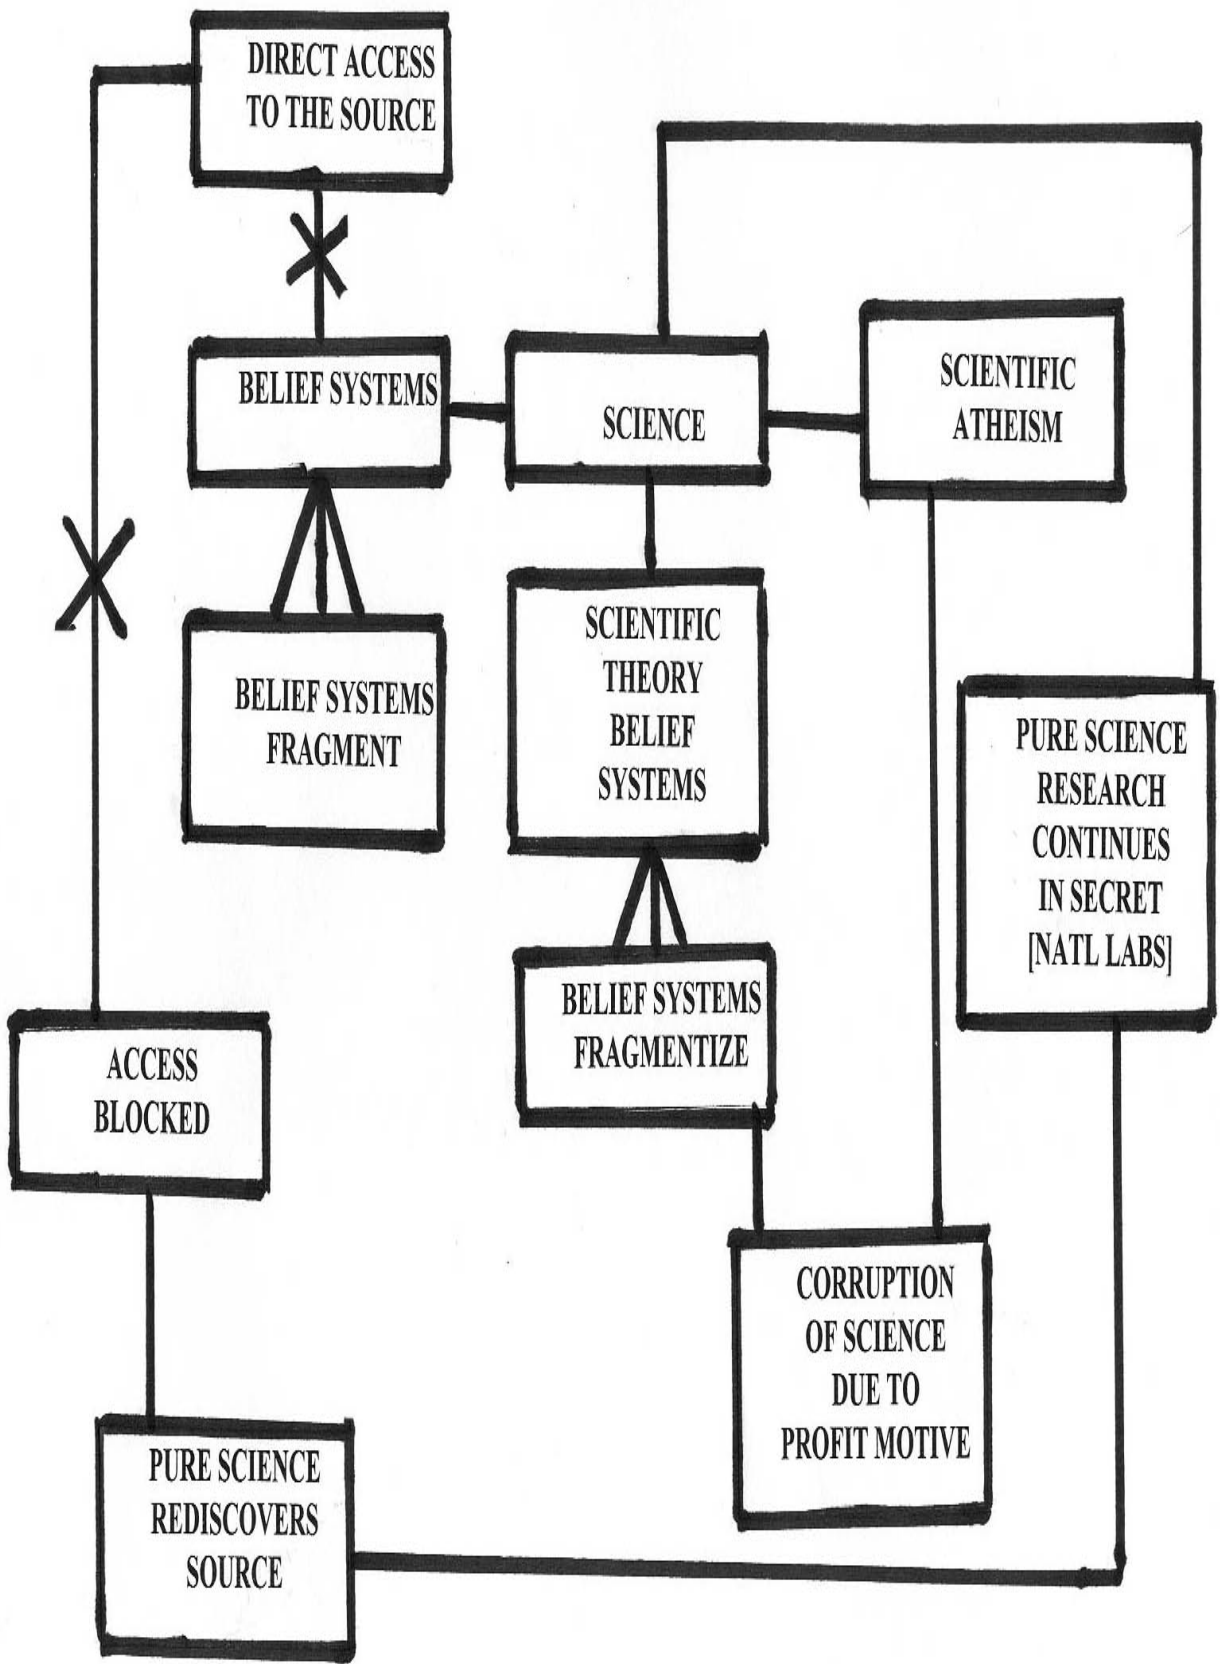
DIRECT ACCESS TO THE SOURCE

BELIEF SYSTEMS

SCIENCE

SCIENTIFIC ATHEISM

BELIEF SYSTEMS FRAGMENT

SCIENTIFIC THEORY BELIEF SYSTEMS

PURE SCIENCE RESEARCH CONTINUES IN SECRET [NATL LABS]

BELIEF SYSTEMS FRAGMENTIZE

ACCESS BLOCKED

CORRUPTION OF SCIENCE DUE TO PROFIT MOTIVE

PURE SCIENCE REDISCOVERS SOURCE